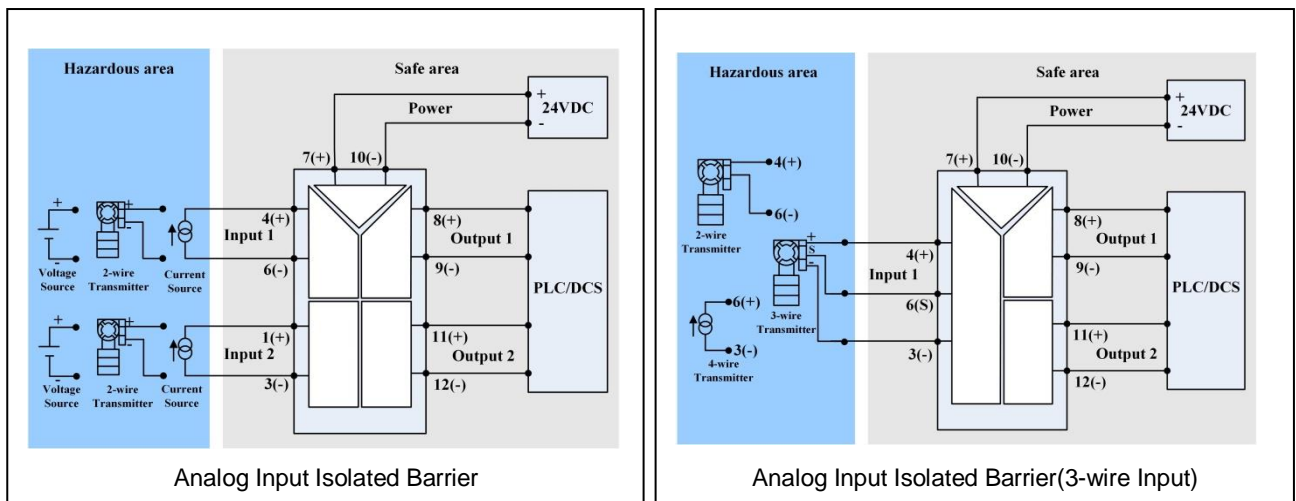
Hazardous area

Safe area

Power

+
24VDC
-

7(+) 10(-)

+
-
Voltage Source

2-wire Transmitter

Current Source

4(+)
Input 1
6(-)

8(+)
Output 1
9(-)

PLC/DCS

+
-
Voltage Source

2-wire Transmitter

Current Source

1(+)
Input 2
3(-)

11(+)
Output 2
12(-)

Analog Input Isolated Barrier

Hazardous area

Safe area

Power

+
24VDC
-

7(+) 10(-)

4(+)
6(-)
2-wire Transmitter

+
S
-
3-wire Transmitter

6(+)
3(-)
4-wire Transmitter

4(+)
Input 1
6(S)
3(-)

8(+)
Output 1
9(-)

PLC/DCS

11(+)
Output 2
12(-)

Analog Input Isolated Barrier(3-wire Input)